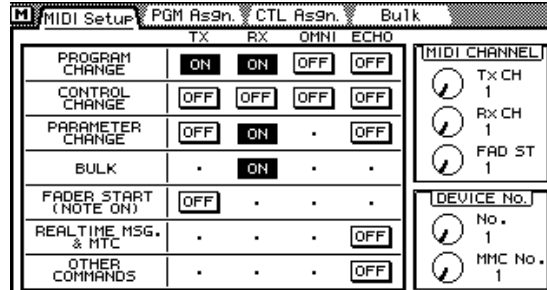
M MIDI Setup PGM Asgn. CTL Asgn. Bulk

| | TX | RX | OMNI | ECHO |
|---|---|---|---|---|
| PROGRAM CHANGE | ON | ON | OFF | OFF |
| CONTROL CHANGE | OFF | OFF | OFF | OFF |
| PARAMETER CHANGE | OFF | ON | · | OFF |
| BULK | · | ON | · | · |
| FADER START (NOTE ON) | OFF | · | · | · |
| REALTIME MSG. & MTC | · | · | · | OFF |
| OTHER COMMANDS | · | · | · | OFF |

MIDI CHANNEL
Tx CH
1
Rx CH
1
FAD ST
1

DEVICE No.
No.
1
MMC No.
1